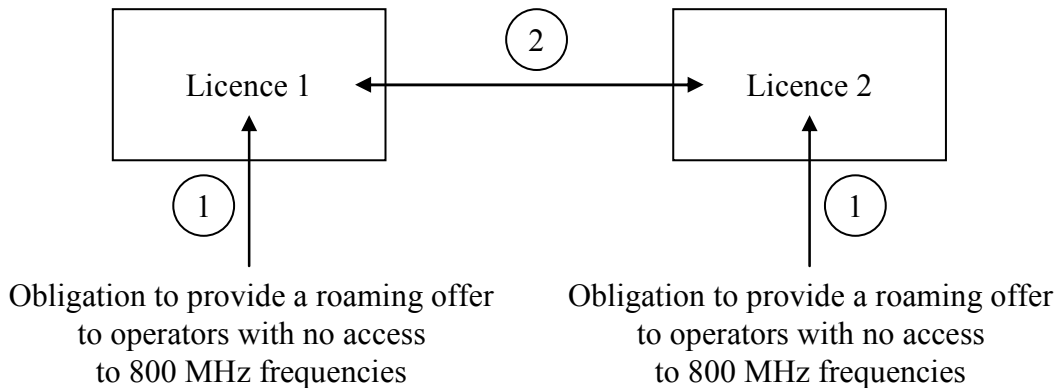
2

Licence 1

Licence 2

1

1

Obligation to provide a roaming offer to operators with no access to 800 MHz frequencies

Obligation to provide a roaming offer to operators with no access to 800 MHz frequencies